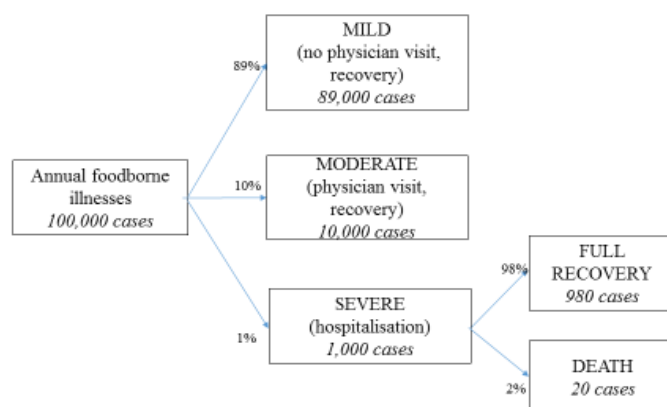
Annual foodborne illnesses
100,000 cases

89%

MILD
(no physician visit, recovery)
89,000 cases

10%

MODERATE
(physician visit, recovery)
10,000 cases

1%

SEVERE
(hospitalisation)
1,000 cases

98%

FULL RECOVERY
980 cases

2%

DEATH
20 cases